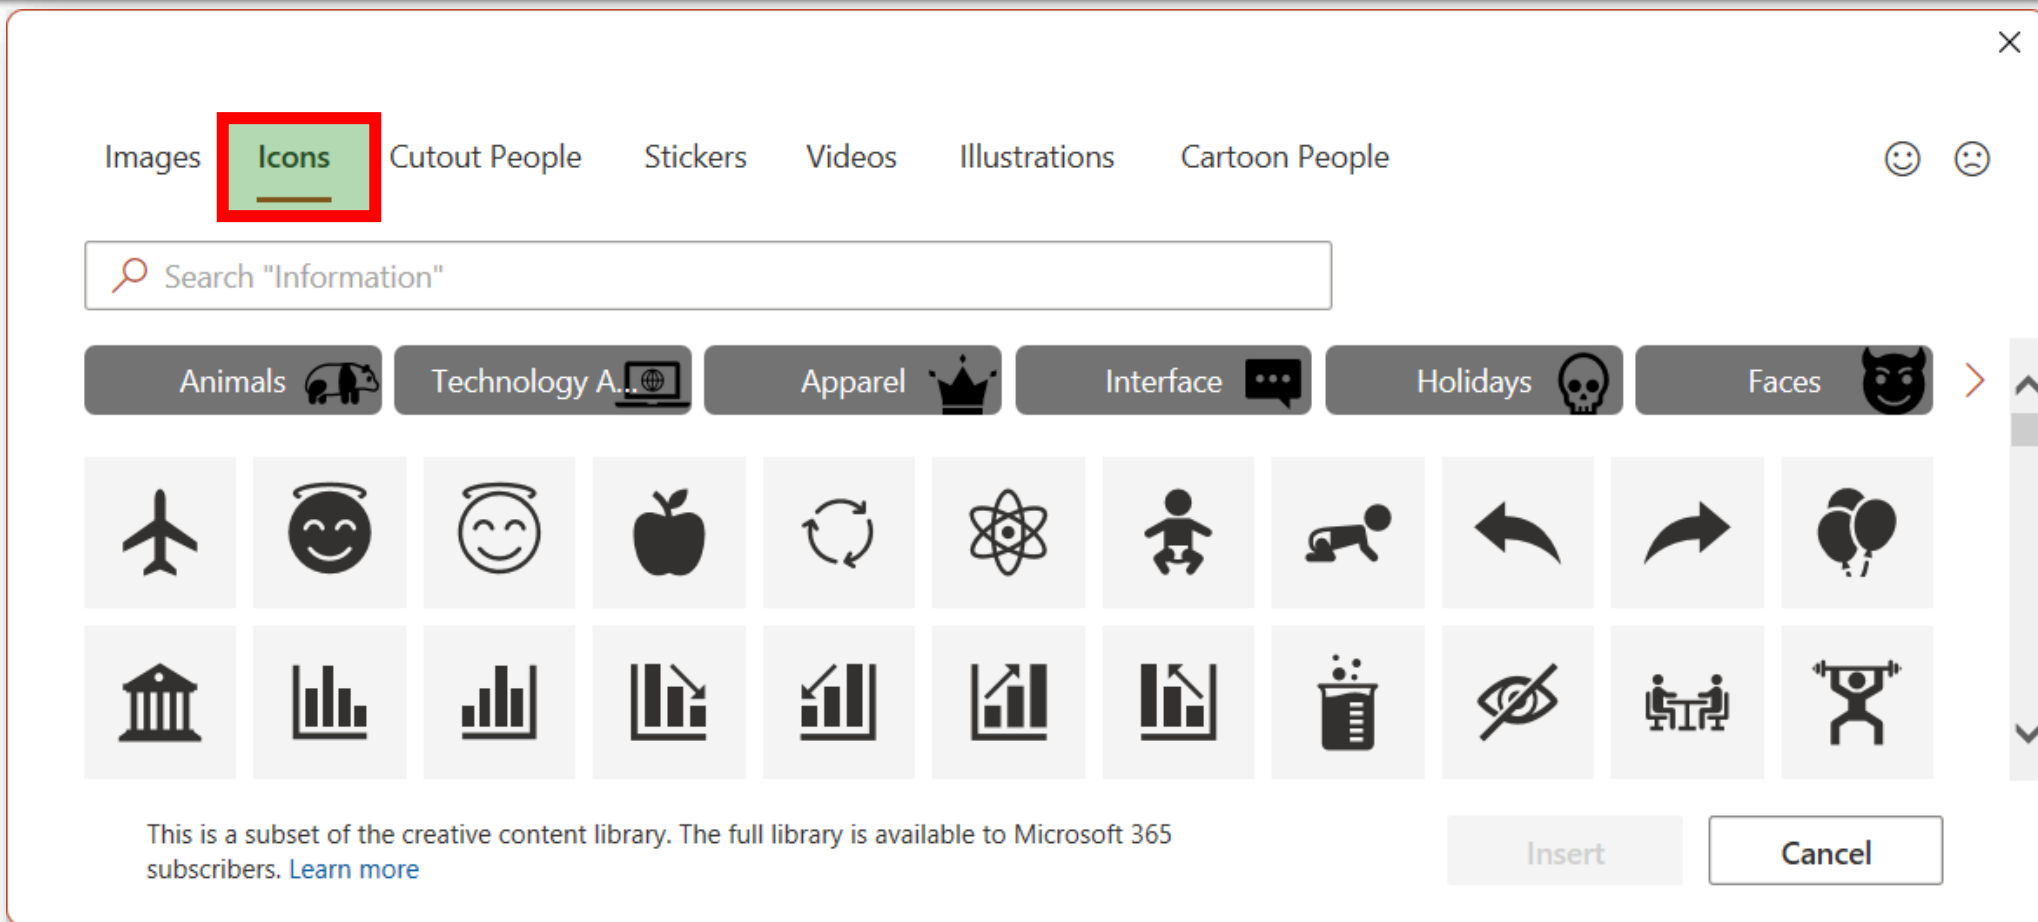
Images Icons Cutout People Stickers Videos Illustrations Cartoon People

Search "Information"

Animals Technology A... Apparel Interface Holidays Faces

This is a subset of the creative content library. The full library is available to Microsoft 365 subscribers. Learn more

Insert Cancel